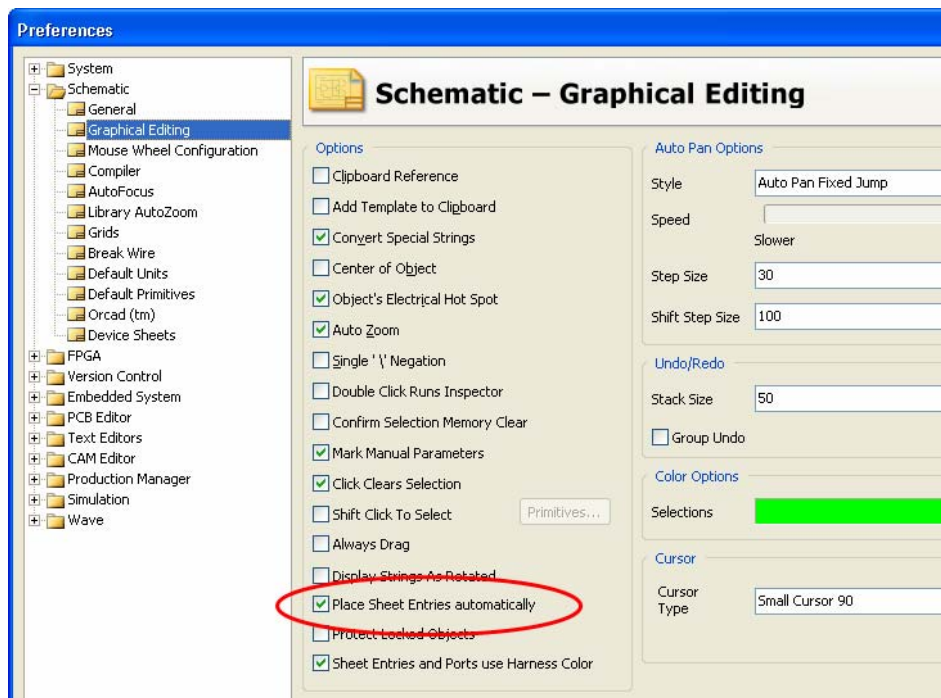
Preferences

System
Schematic
General
Graphical Editing
Mouse Wheel Configuration
Compiler
AutoFocus
Library AutoZoom
Grids
Break Wire
Default Units
Default Primitives
Orcad (tm)
Device Sheets
FPGA
Version Control
Embedded System
PCB Editor
Text Editors
CAM Editor
Production Manager
Simulation
Wave

Schematic – Graphical Editing

Options
Clipboard Reference
Add Template to Clipboard
Convert Special Strings
Center of Object
Object's Electrical Hot Spot
Auto Zoom
Single '\' Negation
Double Click Runs Inspector
Confirm Selection Memory Clear
Mark Manual Parameters
Click Clears Selection
Shift Click To Select
Primitives...
Always Drag
Display Strings As Rotated
Place Sheet Entries automatically
Protect Locked Objects
Sheet Entries and Ports use Harness Color

Auto Pan Options
Style
Auto Pan Fixed Jump
Speed
Slower
Step Size
30
Shift Step Size
100

Undo/Redo
Stack Size
50
Group Undo

Color Options
Selections

Cursor
Cursor Type
Small Cursor 90